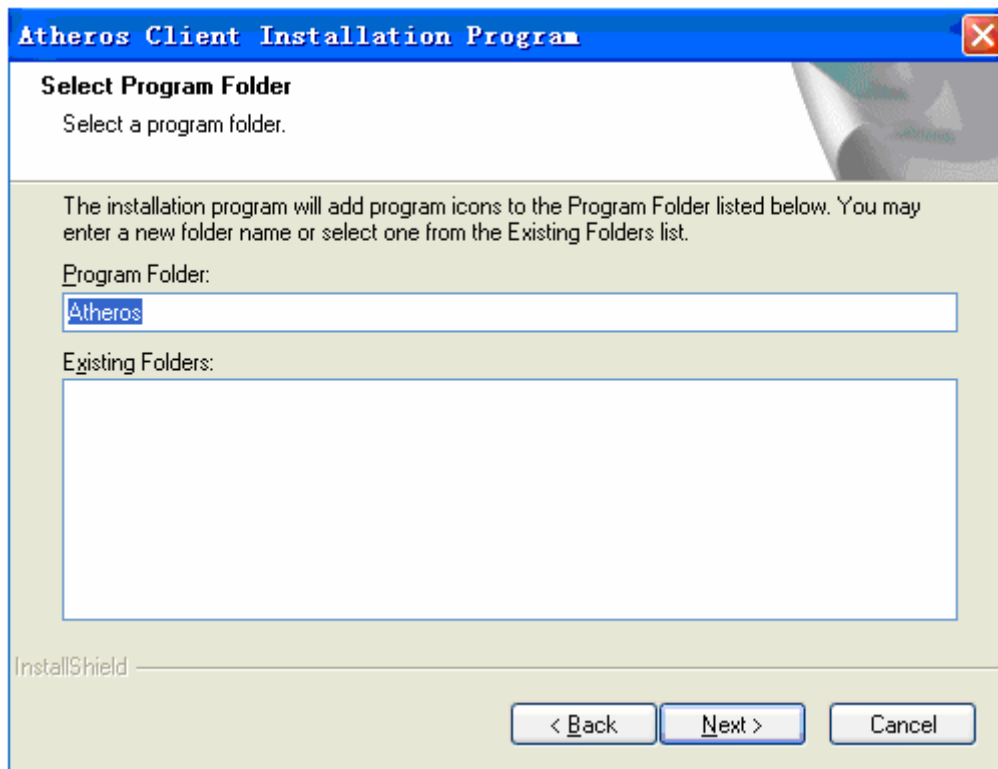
Atheros Client Installation Program

Select Program Folder

Select a program folder.

The installation program will add program icons to the Program Folder listed below. You may enter a new folder name or select one from the Existing Folders list.

Program Folder:

Atheros

Existing Folders:

InstallShield

< Back

Next >

Cancel